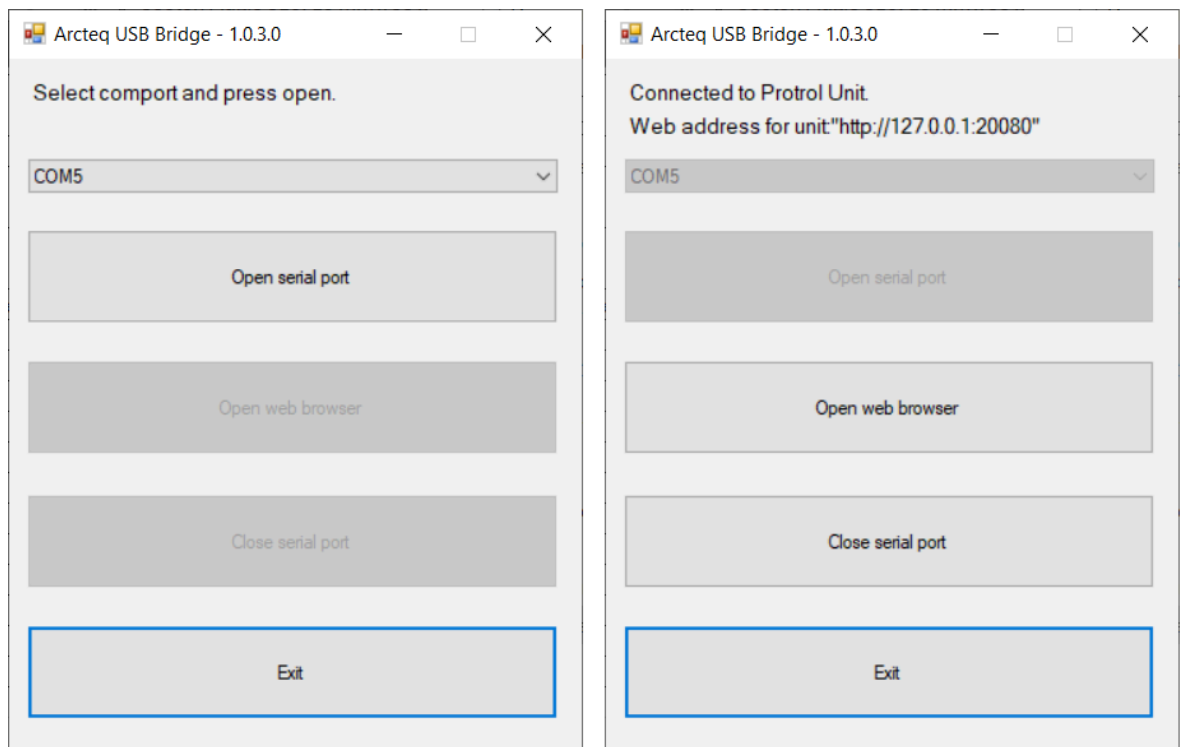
Arcteq USB Bridge - 1.0.3.0

Select comport and press open.

COM5

Open serial port

Open web browser

Close serial port

Exit

Arcteq USB Bridge - 1.0.3.0

Connected to Protrol Unit.
Web address for unit:"http://127.0.0.1:20080"

COM5

Open serial port

Open web browser

Close serial port

Exit